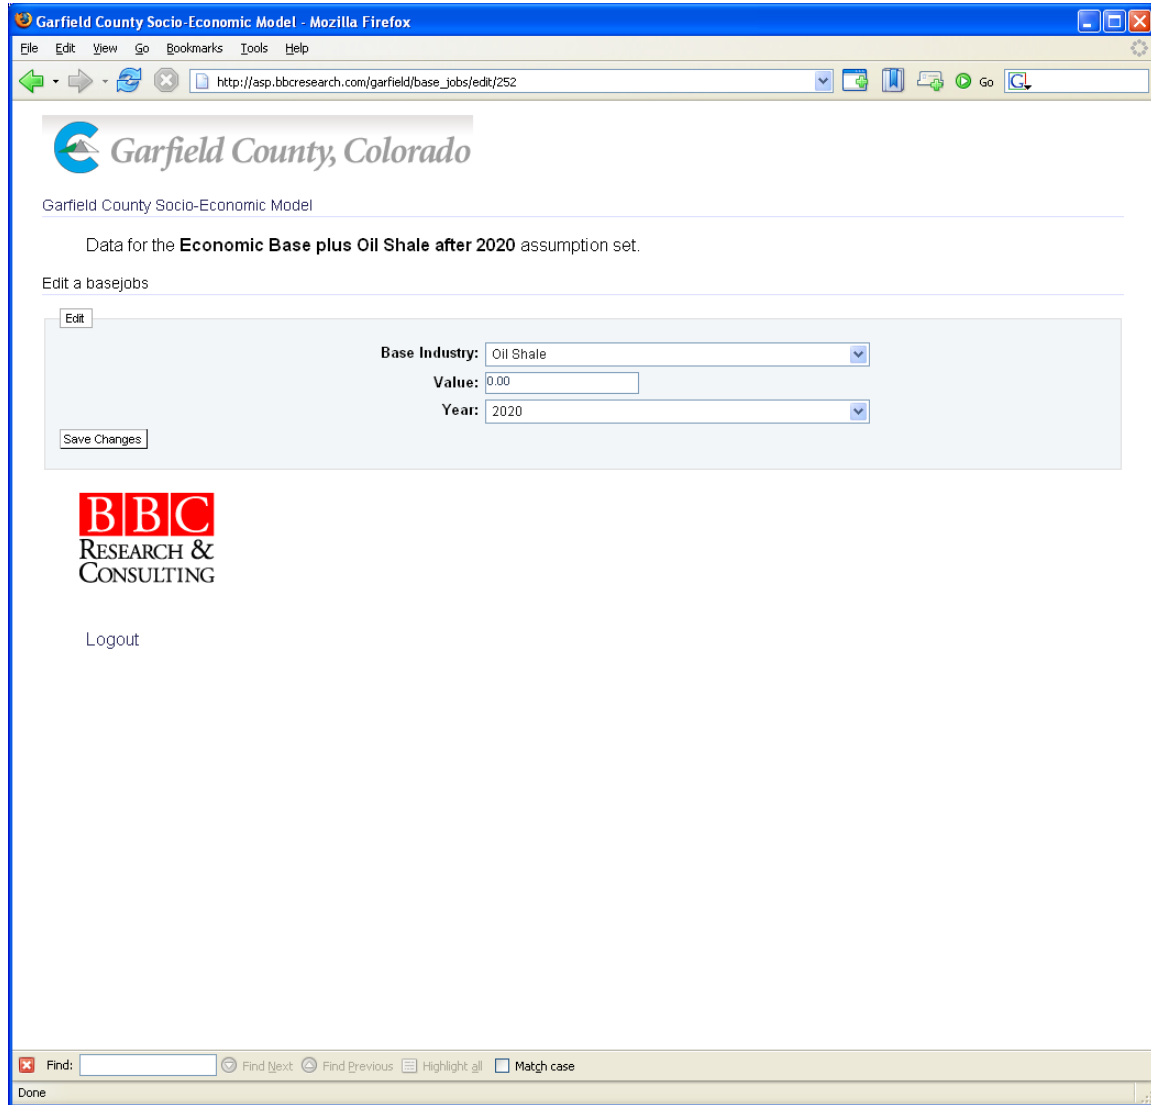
Garfield County Socio-Economic Model - Mozilla Firefox

File Edit View Go Bookmarks Tools Help

http://asp.bbcresearch.com/garfield/base_jobs/edit/252

Go

Garfield County, Colorado

Garfield County Socio-Economic Model

Data for the **Economic Base plus Oil Shale after 2020** assumption set.

Edit a basejobs

Edit

Base Industry: Oil Shale

Value: 0.00

Year: 2020

Save Changes

BBC
RESEARCH &
CONSULTING

Logout

Find: Find Next Find Previous Highlight all Match case

Done